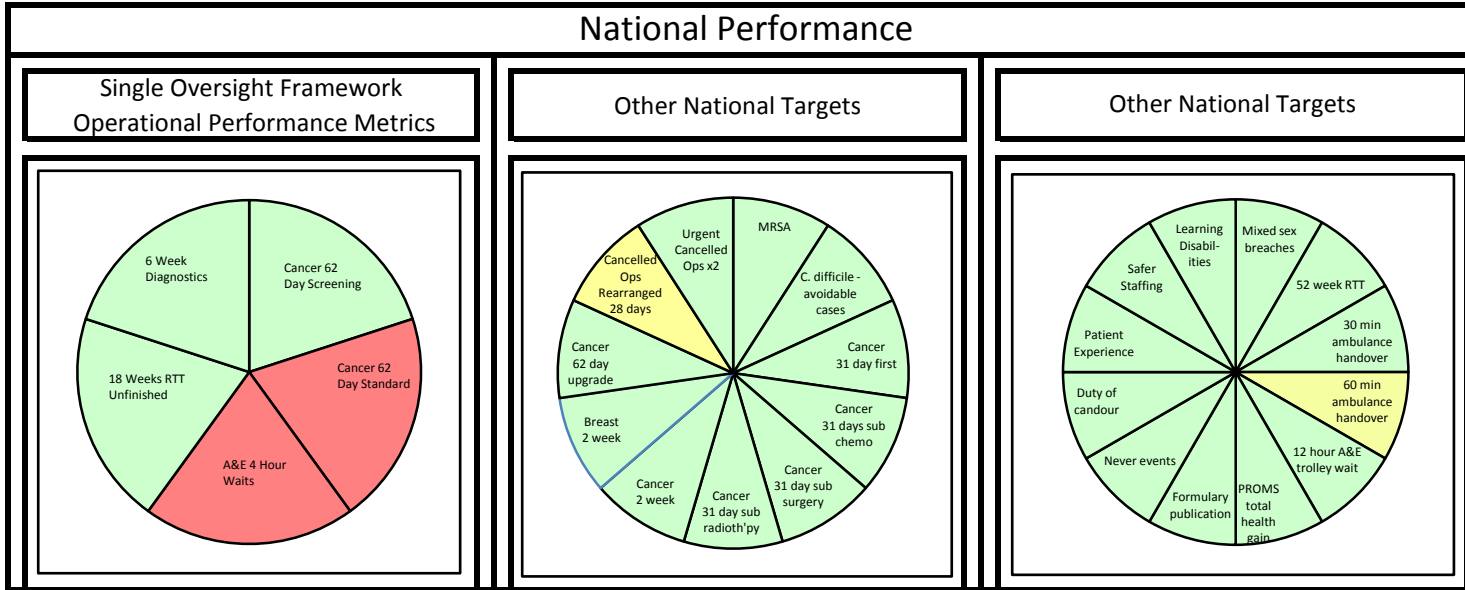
National Performance

Single Oversight Framework Operational Performance Metrics

6 Week Diagnostics

Cancer 62 Day Screening

Cancer 62 Day Standard

A&E 4 Hour Waits

18 Weeks RTT Unfinished

Other National Targets

Urgent Cancelled Ops x2

MRSA

C. difficile - avoidable cases

Cancer 31 day first

Cancer 31 days sub chemo

Cancer 31 day sub surgery

Cancer 31 day sub radioth'py

Cancer 2 week

Breast 2 week

Cancer 62 day upgrade

Cancelled Ops Rearranged 28 days

Other National Targets

Learning Disabil-ities

Mixed sex breaches

52 week RTT

30 min ambulance handover

60 min ambulance handover

12 hour A&E trolley wait

PROMS total health gain

Formulary publication

Never events

Duty of candour

Patient Experience

Safer Staffing